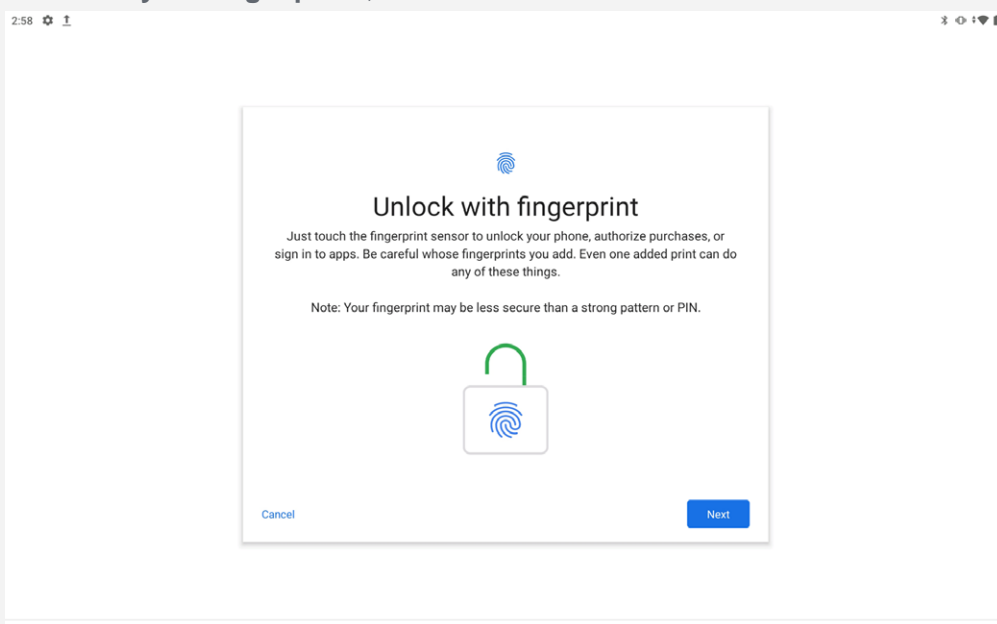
2:58

Unlock with fingerprint

Just touch the fingerprint sensor to unlock your phone, authorize purchases, or sign in to apps. Be careful whose fingerprints you add. Even one added print can do any of these things.

Note: Your fingerprint may be less secure than a strong pattern or PIN.

Cancel

Next